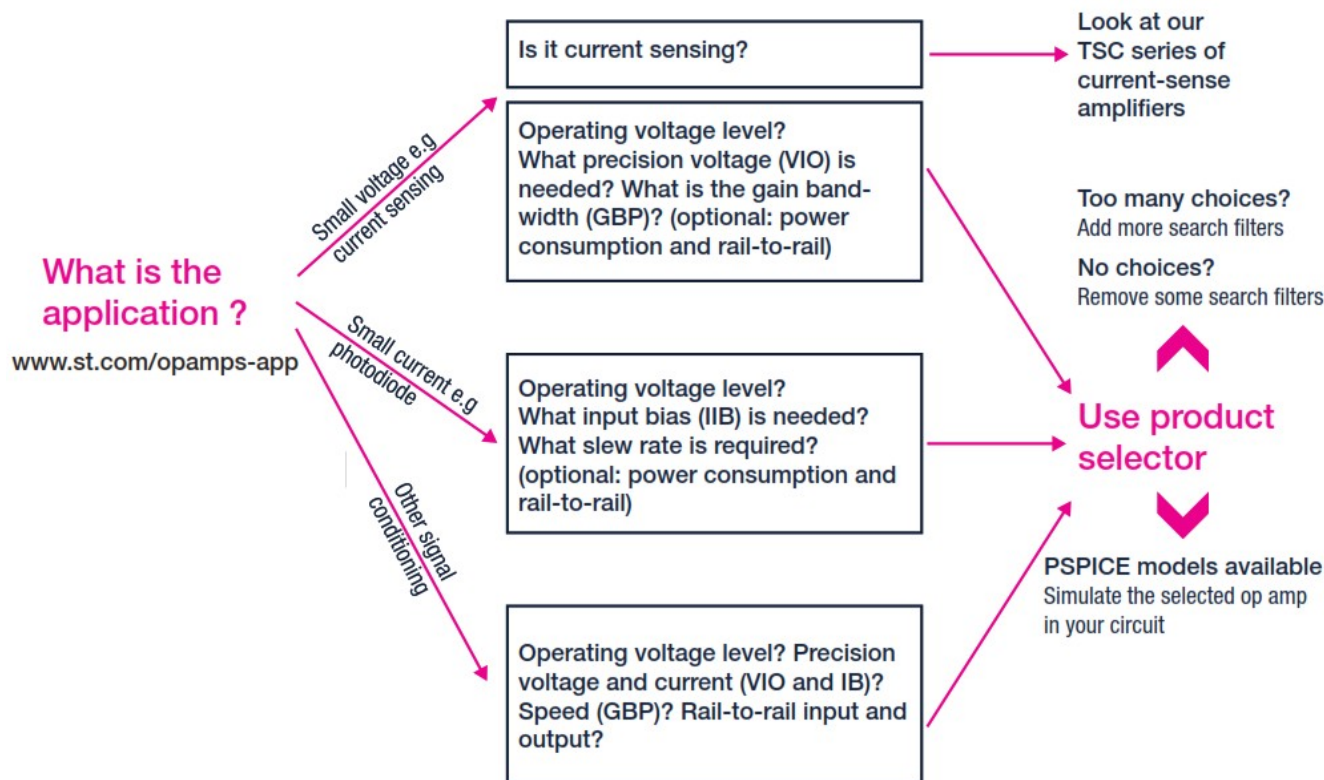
What is the application ?

www.st.com/opamps-app

Small voltage e.g current sensing

Small current e.g photodiode

Other signal conditioning

Is it current sensing?

Look at our TSC series of current-sense amplifiers

Operating voltage level? What precision voltage (VIO) is needed? What is the gain bandwidth (GBP)? (optional: power consumption and rail-to-rail)

Operating voltage level? What input bias (IIB) is needed? What slew rate is required? (optional: power consumption and rail-to-rail)

Operating voltage level? Precision voltage and current (VIO and IB)? Speed (GBP)? Rail-to-rail input and output?

Too many choices?
Add more search filters

No choices?
Remove some search filters

Use product selector

PSPICE models available
Simulate the selected op amp in your circuit